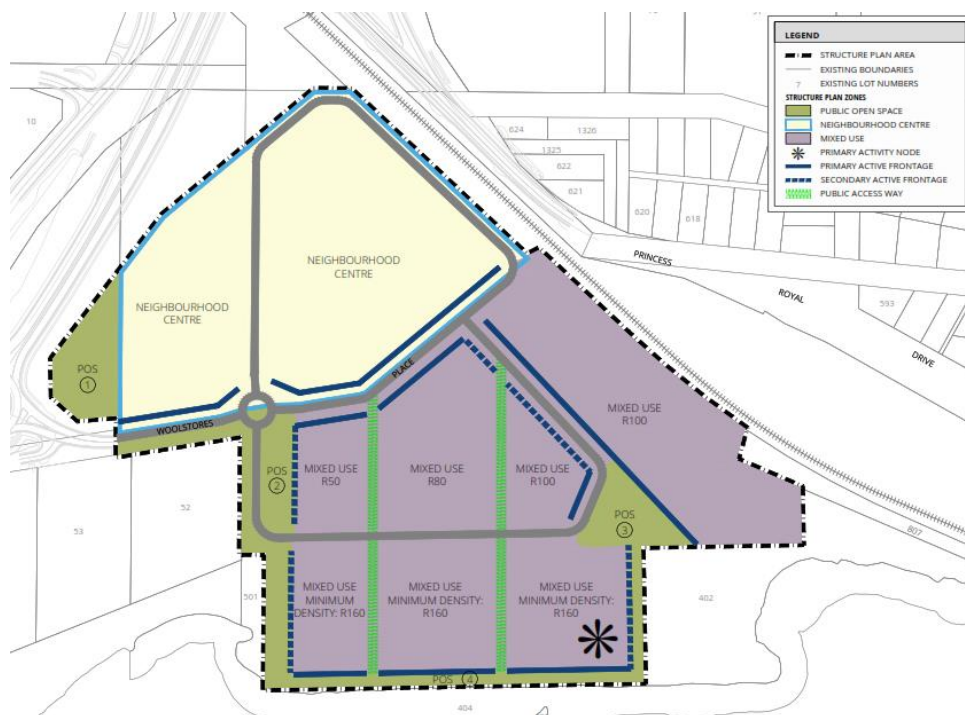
LEGEND
STRUCTURE PLAN AREA
EXISTING BOUNDARIES
7 EXISTING LOT NUMBERS
STRUCTURE PLAN ZONES
PUBLIC OPEN SPACE
NEIGHBOURHOOD CENTRE
MIXED USE
PRIMARY ACTIVITY NODE
PRIMARY ACTIVE FRONTAGE
SECONDARY ACTIVE FRONTAGE
PUBLIC ACCESS WAY

10
624
1326
1325
622
621
620
618
PRINCESS
ROYAL
593
DRIVE
807
NEIGHBOURHOOD CENTRE
NEIGHBOURHOOD CENTRE
POS 1
PLACE
WOOLSTORES
POS 2
MIXED USE R50
MIXED USE R80
MIXED USE R100
MIXED USE R100
POS 3
53
52
501
MIXED USE MINIMUM DENSITY: R160
MIXED USE MINIMUM DENSITY: R160
MIXED USE MINIMUM DENSITY: R160
402
POS 4
404